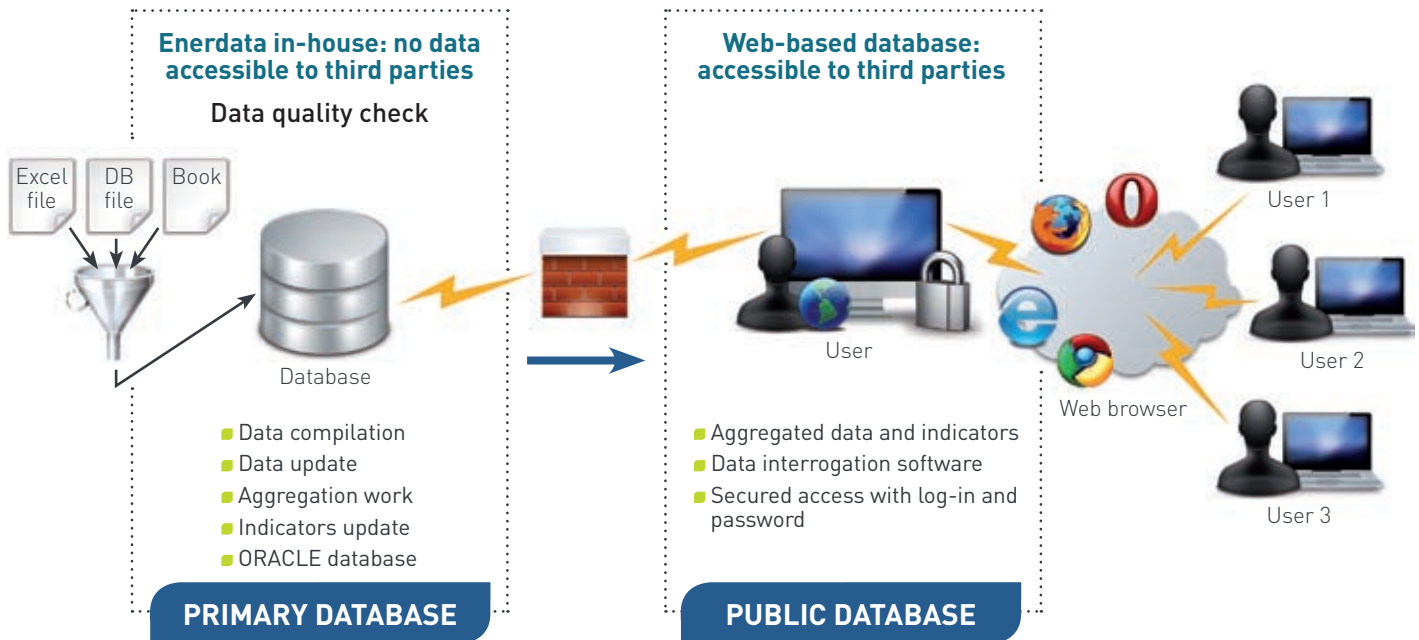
Enerdata in-house: no data accessible to third parties

Data quality check

Excel file

DB file

Book

Database

- Data compilation
- Data update
- Aggregation work
- Indicators update
- ORACLE database

PRIMARY DATABASE

Web-based database: accessible to third parties

User

- Aggregated data and indicators
- Data interrogation software
- Secured access with log-in and password

PUBLIC DATABASE

Web browser

User 1

User 2

User 3